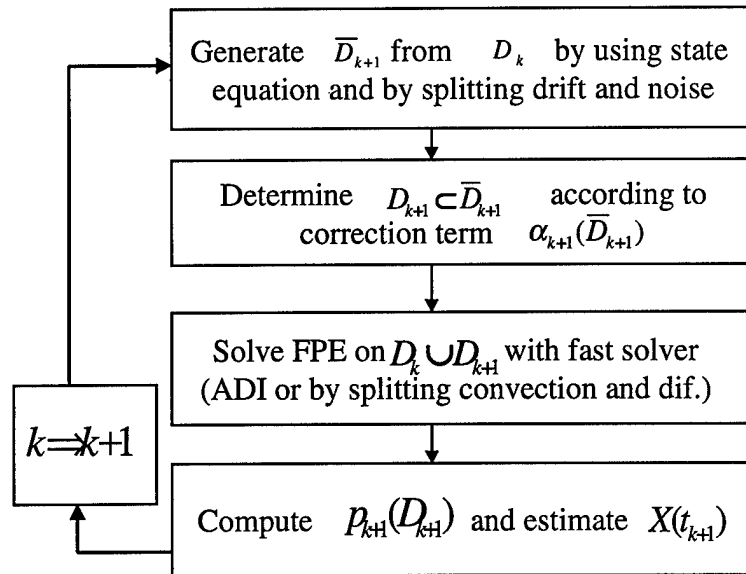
Generate $\overline{D}_{k+1}$ from $D_k$ by using state equation and by splitting drift and noise

Determine $D_{k+1} \subset \overline{D}_{k+1}$ according to correction term $\alpha_{k+1}(\overline{D}_{k+1})$

Solve FPE on $D_k \cup D_{k+1}$ with fast solver (ADI or by splitting convection and dif.)

$k \Rightarrow k+1$

Compute $p_{k+1}(D_{k+1})$ and estimate $X(t_{k+1})$